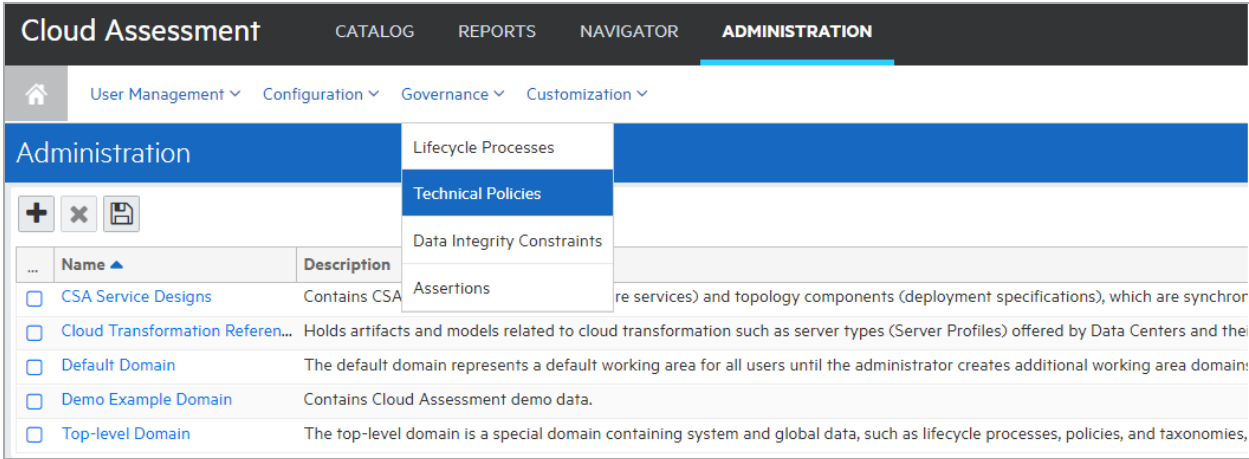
Cloud Assessment CATALOG REPORTS NAVIGATOR ADMINISTRATION

User Management Configuration Governance Customization

Administration

Lifecycle Processes
Technical Policies
Data Integrity Constraints
Assertions

| ... | Name | Description |
|---|---|---|
| | CSA Service Designs | Contains CSA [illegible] re services) and topology components (deployment specifications), which are synchro |
| | Cloud Transformation Referen... | Holds artifacts and models related to cloud transformation such as server types (Server Profiles) offered by Data Centers and thei |
| | Default Domain | The default domain represents a default working area for all users until the administrator creates additional working area domains |
| | Demo Example Domain | Contains Cloud Assessment demo data. |
| | Top-level Domain | The top-level domain is a special domain containing system and global data, such as lifecycle processes, policies, and taxonomies, |